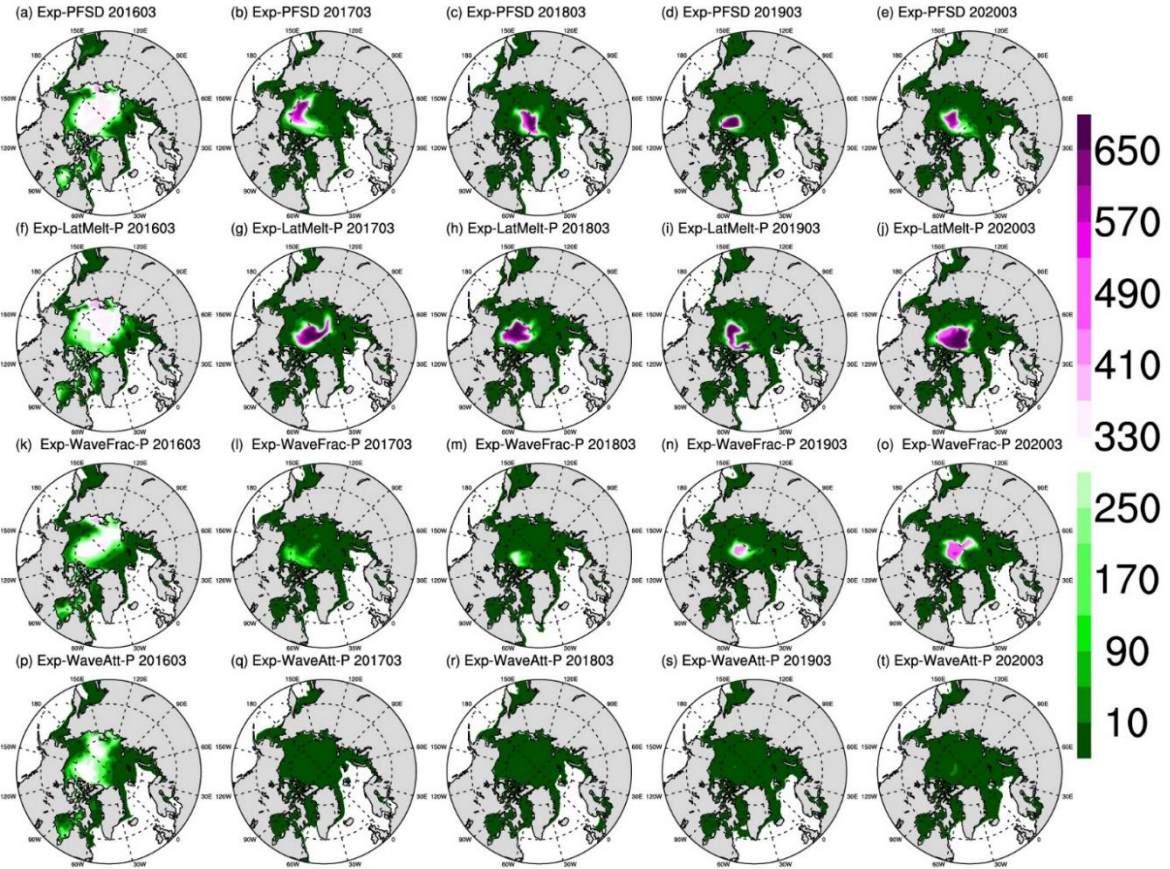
(a) Exp-PFSD 201603
(b) Exp-PFSD 201703
(c) Exp-PFSD 201803
(d) Exp-PFSD 201903
(e) Exp-PFSD 202003
(f) Exp-LatMelt-P 201603
(g) Exp-LatMelt-P 201703
(h) Exp-LatMelt-P 201803
(i) Exp-LatMelt-P 201903
(j) Exp-LatMelt-P 202003
(k) Exp-WaveFrac-P 201603
(l) Exp-WaveFrac-P 201703
(m) Exp-WaveFrac-P 201803
(n) Exp-WaveFrac-P 201903
(o) Exp-WaveFrac-P 202003
(p) Exp-WaveAtt-P 201603
(q) Exp-WaveAtt-P 201703
(r) Exp-WaveAtt-P 201803
(s) Exp-WaveAtt-P 201903
(t) Exp-WaveAtt-P 202003

150E 120E 180 90E 150W 60E 120W 30E 90W 0 60W 30W

650
570
490
410
330
250
170
90
10